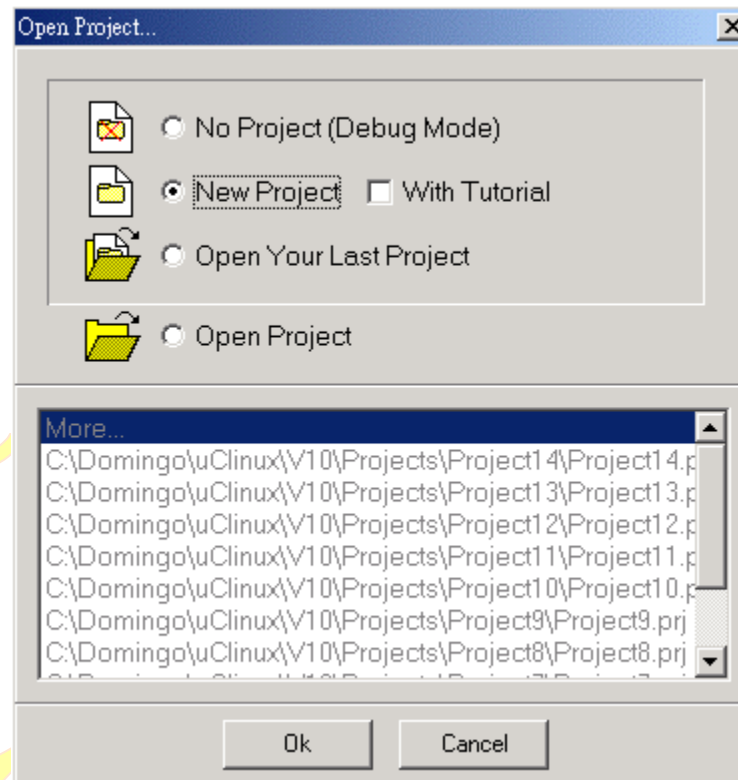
Open Project...

No Project (Debug Mode)

New Project

With Tutorial

Open Your Last Project

Open Project

More...
C:\Domingo\uClinux\V10\Projects\Project14\Project14.p
C:\Domingo\uClinux\V10\Projects\Project13\Project13.p
C:\Domingo\uClinux\V10\Projects\Project12\Project12.p
C:\Domingo\uClinux\V10\Projects\Project11\Project11.p
C:\Domingo\uClinux\V10\Projects\Project10\Project10.p
C:\Domingo\uClinux\V10\Projects\Project9\Project9.prj
C:\Domingo\uClinux\V10\Projects\Project8\Project8.prj
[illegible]

Ok

Cancel